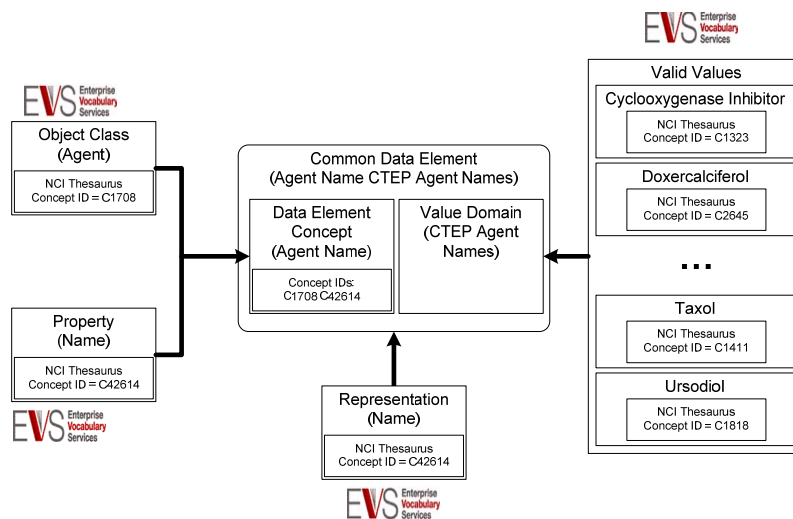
EVS Enterprise Vocabulary Services

EVS Enterprise Vocabulary Services

Object Class (Agent)

NCI Thesaurus Concept ID = C1708

Property (Name)

NCI Thesaurus Concept ID = C42614

EVS Enterprise Vocabulary Services

Common Data Element (Agent Name CTEP Agent Names)

Data Element Concept (Agent Name)

Concept IDs: C1708 C42614

Value Domain (CTEP Agent Names)

Representation (Name)

NCI Thesaurus Concept ID = C42614

EVS Enterprise Vocabulary Services

Valid Values

Cyclooxygenase Inhibitor

NCI Thesaurus Concept ID = C1323

Doxercalciferol

NCI Thesaurus Concept ID = C2645

...

Taxol

NCI Thesaurus Concept ID = C1411

Ursodiol

NCI Thesaurus Concept ID = C1818